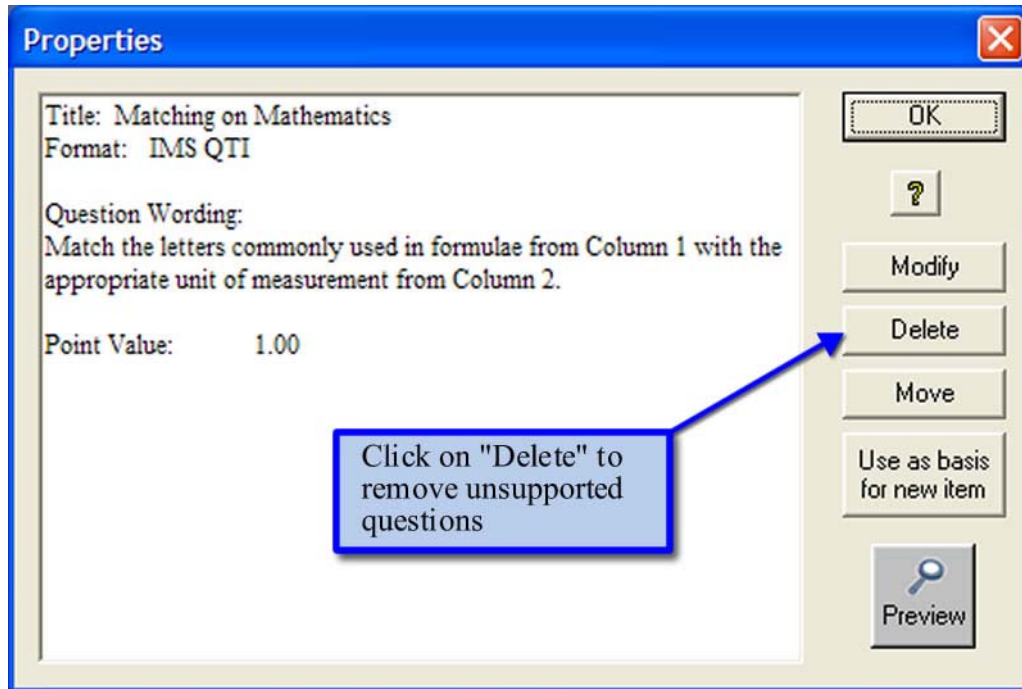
Properties

Title: Matching on Mathematics
Format: IMS QTI

Question Wording:
Match the letters commonly used in formulae from Column 1 with the appropriate unit of measurement from Column 2.

Point Value: 1.00

Click on "Delete" to remove unsupported questions

OK

?

Modify

Delete

Move

Use as basis for new item

Preview